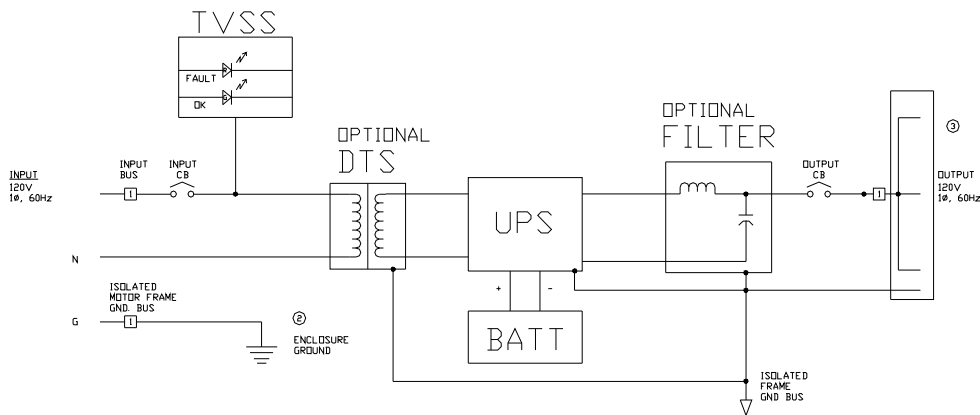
TVSS

FAULT

OK

OPTIONAL
DTS

OPTIONAL
FILTER

③

INPUT
120V
1Ø, 60Hz

INPUT
BUS

INPUT
CB

UPS

OUTPUT
CB

OUTPUT
120V
1Ø, 60Hz

N

ISOLATED
MOTOR FRAME
GND. BUS

G

②
ENCLOSURE
GROUND

+

-

BATT

ISOLATED
FRAME
GND BUS